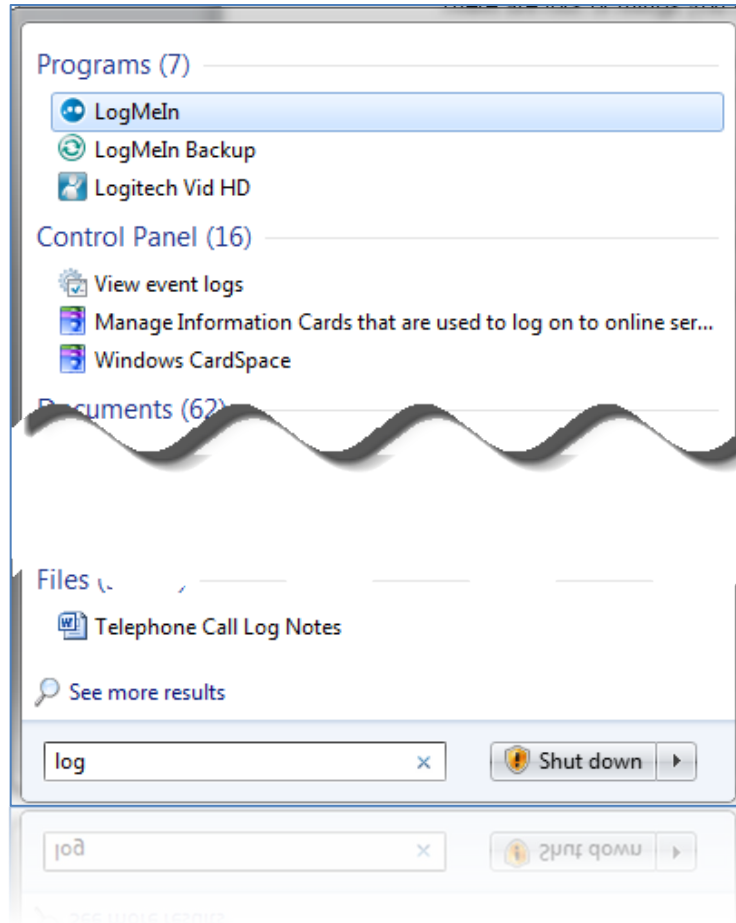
Programs (7)
LogMeIn
LogMeIn Backup
Logitech Vid HD
Control Panel (16)
View event logs
Manage Information Cards that are used to log on to online ser...
Windows CardSpace
D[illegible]uments (62)
Files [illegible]
Telephone Call Log Notes
See more results
log
×
Shut down